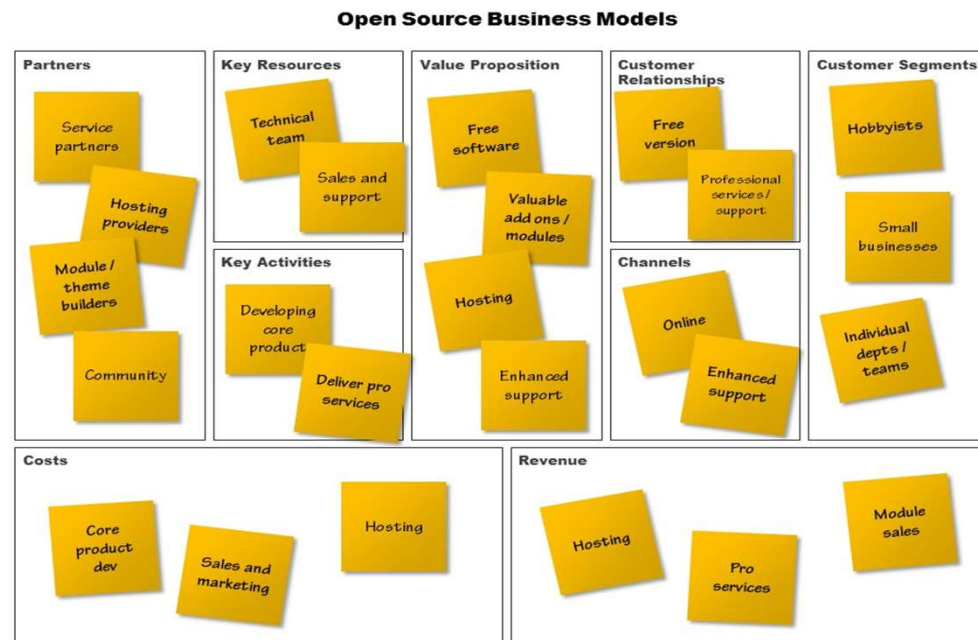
Open Source Business Models

Partners

Service partners

Hosting providers

Module / theme builders

Community

Key Resources

Technical team

Sales and support

Key Activities

Developing core product

Deliver pro services

Value Proposition

Free software

Valuable add ons / modules

Hosting

Enhanced support

Customer Relationships

Free version

Professional services / support

Channels

Online

Enhanced support

Customer Segments

Hobbyists

Small businesses

Individual depts / teams

Costs

Core product dev

Sales and marketing

Hosting

Revenue

Hosting

Pro services

Module sales